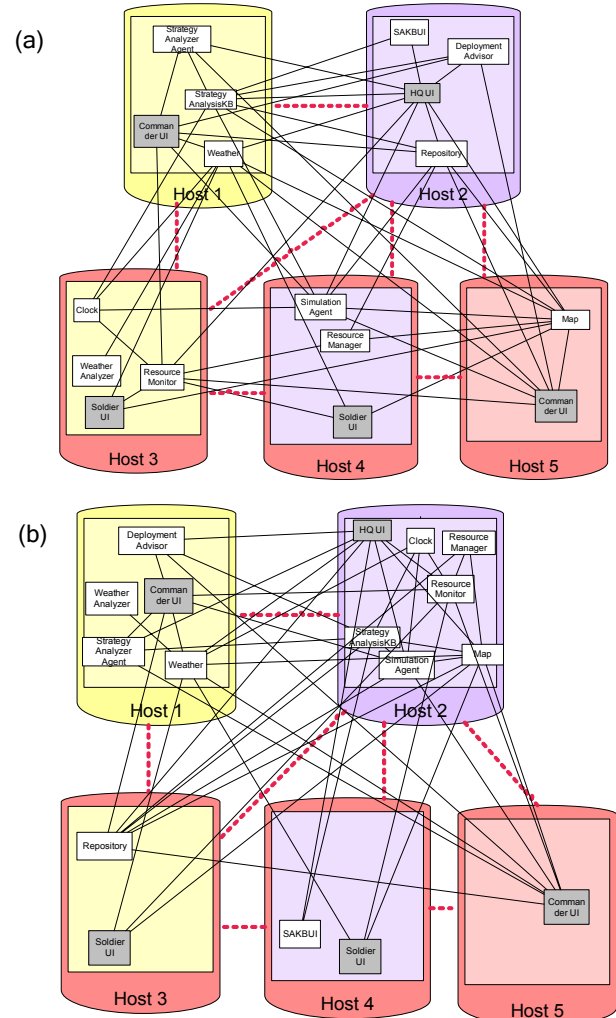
(a)

Strategy Analyzer Agent
Strategy AnalysisKB
Comman der UI
Weather
Host 1

SAKBUI
Deployment Advisor
HQ UI
Repository
Host 2

Clock
Weather Analyzer
Resource Monitor
Soldier UI
Host 3

Simulation Agent
Resource Manager
Soldier UI
Host 4

Map
Comman der UI
Host 5

(b)

Deployment Advisor
Weather Analyzer
Comman der UI
Strategy Analyzer Agent
Weather
Host 1

HQ UI
Clock
Resource Manager
Resource Monitor
Strategy AnalysisKB
Simulation Agent
Map
Host 2

Repository
Soldier UI
Host 3

SAKBUI
Soldier UI
Host 4

Comman der UI
Host 5